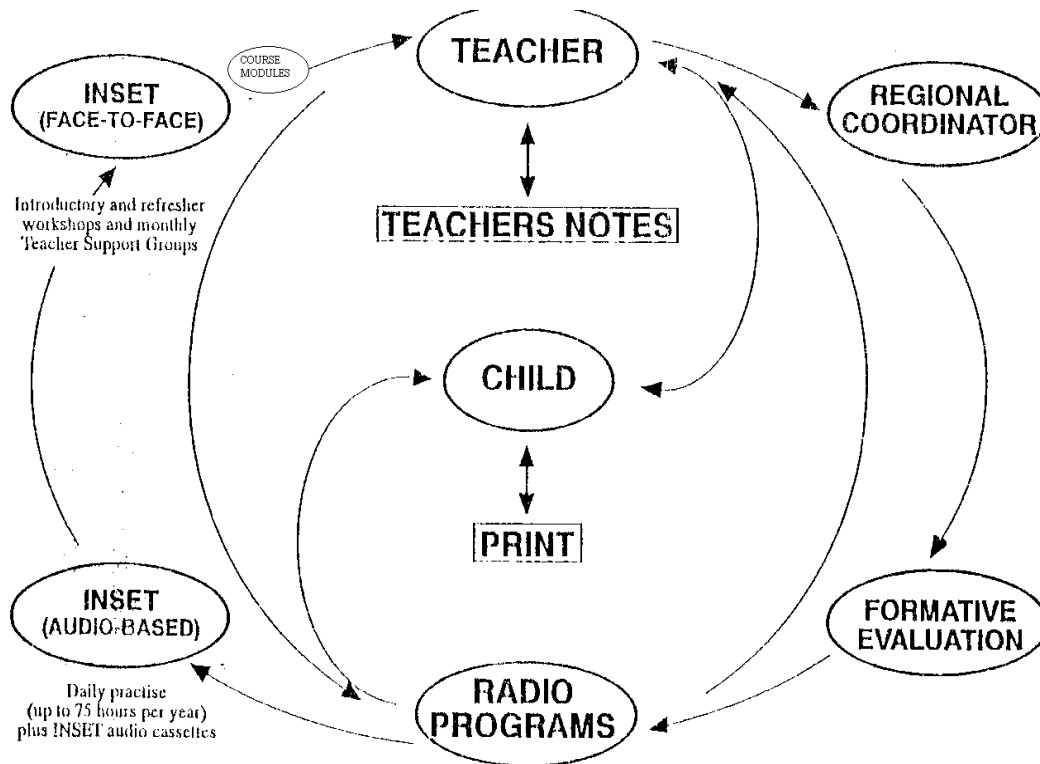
COURSE MODULES

TEACHER

INSET (FACE-TO-FACE)

REGIONAL COORDINATOR

Introductory and refresher workshops and monthly Teacher Support Groups

TEACHERS NOTES

CHILD

PRINT

INSET (AUDIO-BASED)

FORMATIVE EVALUATION

Daily practise (up to 75 hours per year) plus INSET audio cassettes

RADIO PROGRAMS